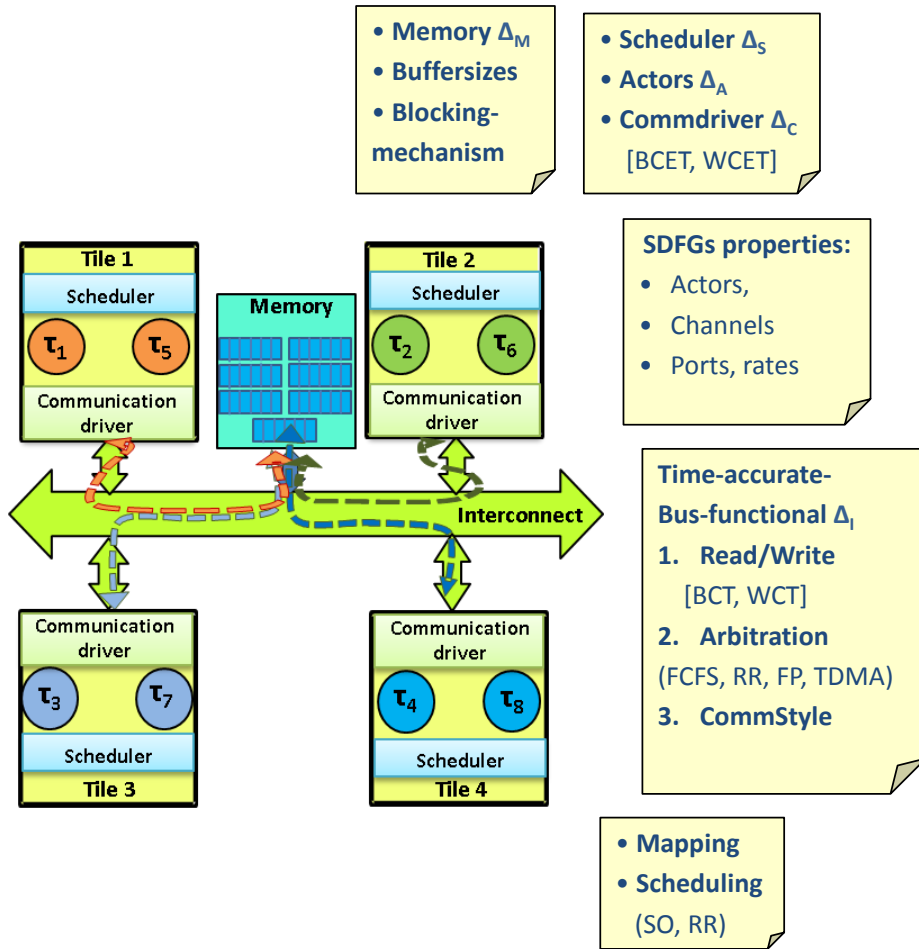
• Memory $\Delta_M$
• Buffersizes
• Blocking-mechanism

• Scheduler $\Delta_S$
• Actors $\Delta_A$
• Commdriver $\Delta_C$
[BCET, WCET]

Tile 1
Scheduler
$\tau_1$ $\tau_5$
Communication driver

Memory

Tile 2
Scheduler
$\tau_2$ $\tau_6$
Communication driver

SDFGs properties:
• Actors,
• Channels
• Ports, rates

Interconnect

Time-accurate-Bus-functional $\Delta_I$
1. Read/Write
[BCT, WCT]
2. Arbitration
(FCFS, RR, FP, TDMA)
3. CommStyle

Communication driver
$\tau_3$ $\tau_7$
Scheduler
Tile 3

Communication driver
$\tau_4$ $\tau_8$
Scheduler
Tile 4

• Mapping
• Scheduling
(SO, RR)